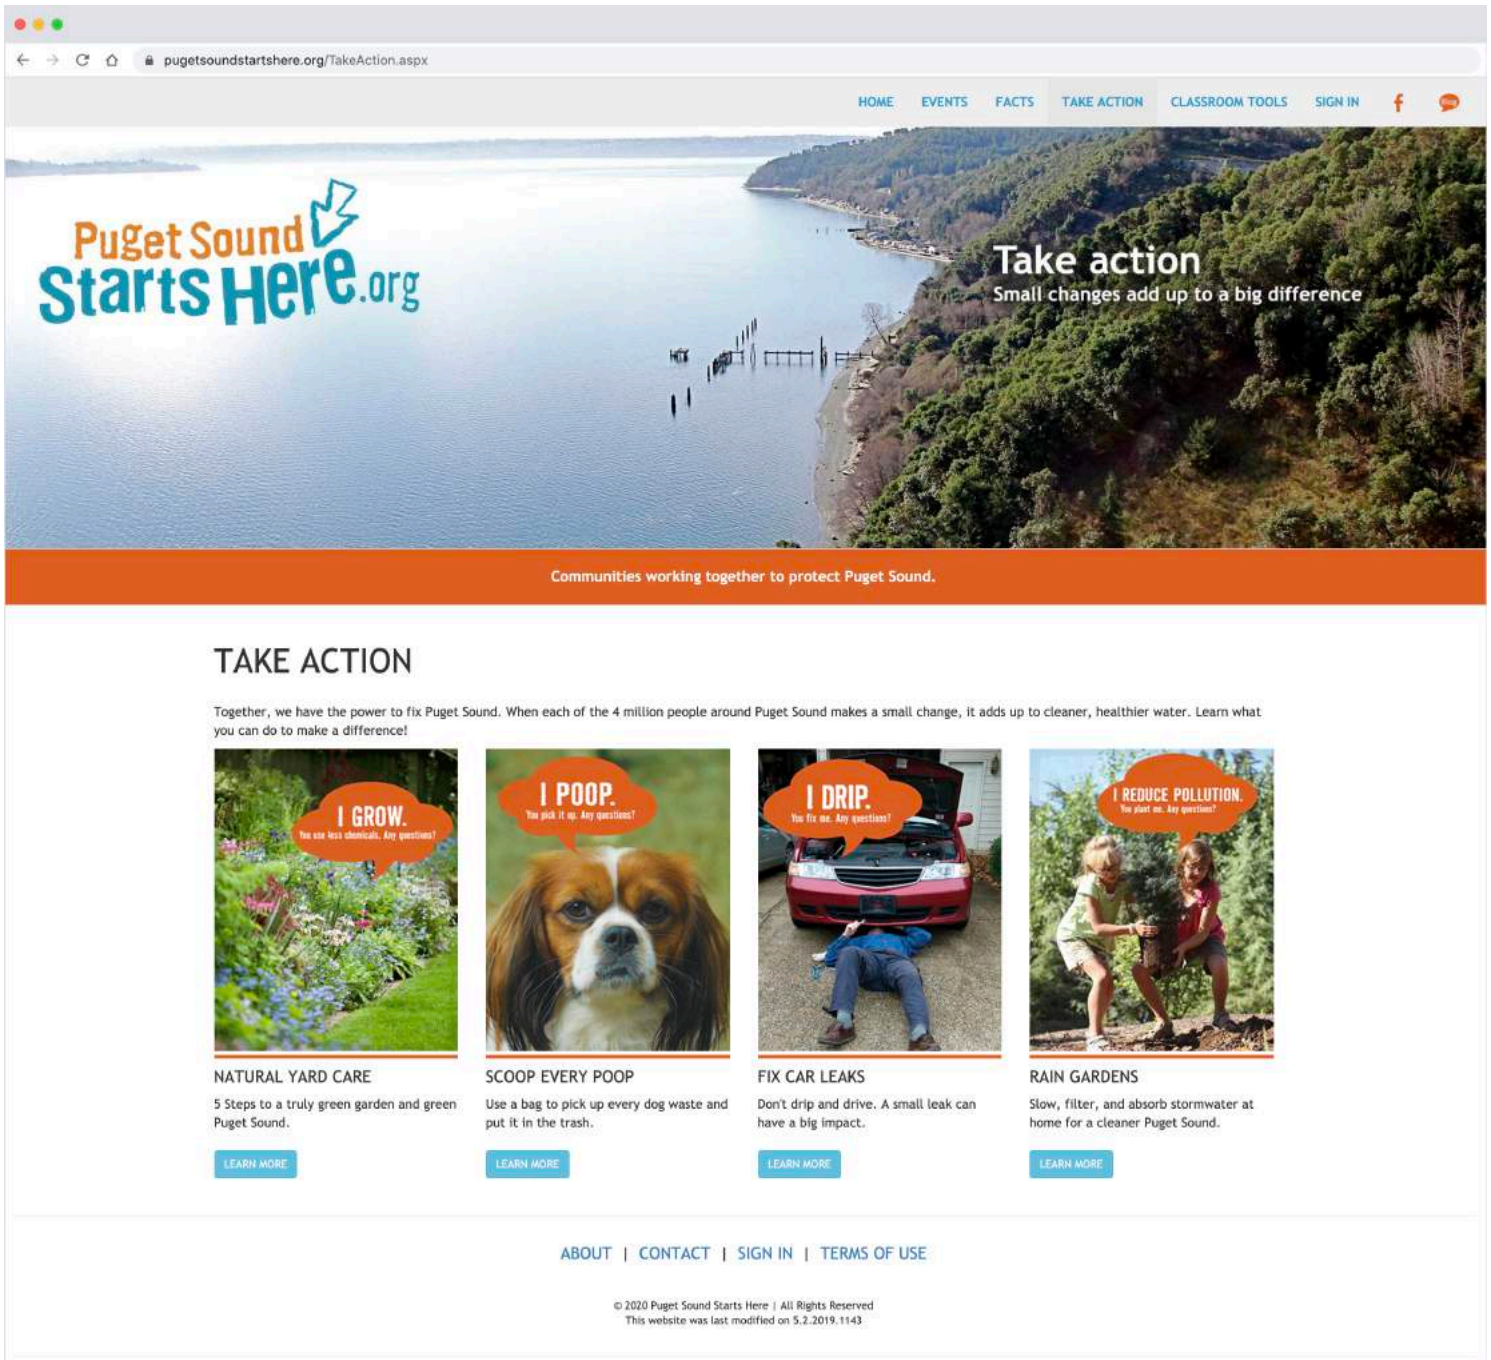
pugetsoundstartshere.org/TakeAction.aspx

HOME EVENTS FACTS TAKE ACTION CLASSROOM TOOLS SIGN IN

Puget Sound Starts Here.org

Take action
Small changes add up to a big difference

Communities working together to protect Puget Sound.

TAKE ACTION

Together, we have the power to fix Puget Sound. When each of the 4 million people around Puget Sound makes a small change, it adds up to cleaner, healthier water. Learn what you can do to make a difference!

I GROW.
You use less chemicals. Any questions?

NATURAL YARD CARE

5 Steps to a truly green garden and green Puget Sound.

LEARN MORE

I POOP.
You pick it up. Any questions?

SCOOP EVERY POOP

Use a bag to pick up every dog waste and put it in the trash.

LEARN MORE

I DRIP.
You fix me. Any questions?

FIX CAR LEAKS

Don't drip and drive. A small leak can have a big impact.

LEARN MORE

I REDUCE POLLUTION.
You plant me. Any questions?

RAIN GARDENS

Slow, filter, and absorb stormwater at home for a cleaner Puget Sound.

LEARN MORE

ABOUT | CONTACT | SIGN IN | TERMS OF USE

© 2020 Puget Sound Starts Here | All Rights Reserved
This website was last modified on 5.2.2019.1143